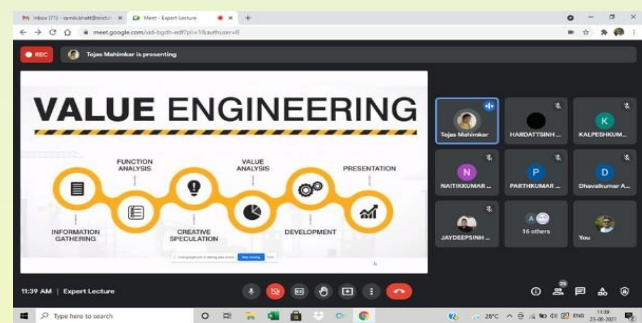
Inbox (71) - sarvkshtelt@bitstu | Meet - Expert Lecture | +

meet.google.com/xkt-bgdh-edf?pli=1&authuser=0

REC | Tejas Mahimkar is presenting

VALUE ENGINEERING

FUNCTION ANALYSIS

VALUE ANALYSIS

PRESENTATION

INFORMATION GATHERING

CREATIVE SPECULATION

DEVELOPMENT

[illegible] Stop sharing Hide

Tejas Mahimkar

HARDATTSINH ...

KALPESHKUM...

K

NAITIKKUMAR ...

N

PARTHKUMAR ...

P

Dhavalkumar A...

D

JAYDEEPSINH ...

16 others

You

11:39 AM | Expert Lecture

29

Type here to search

28°C ENG 11:39 25-06-2021